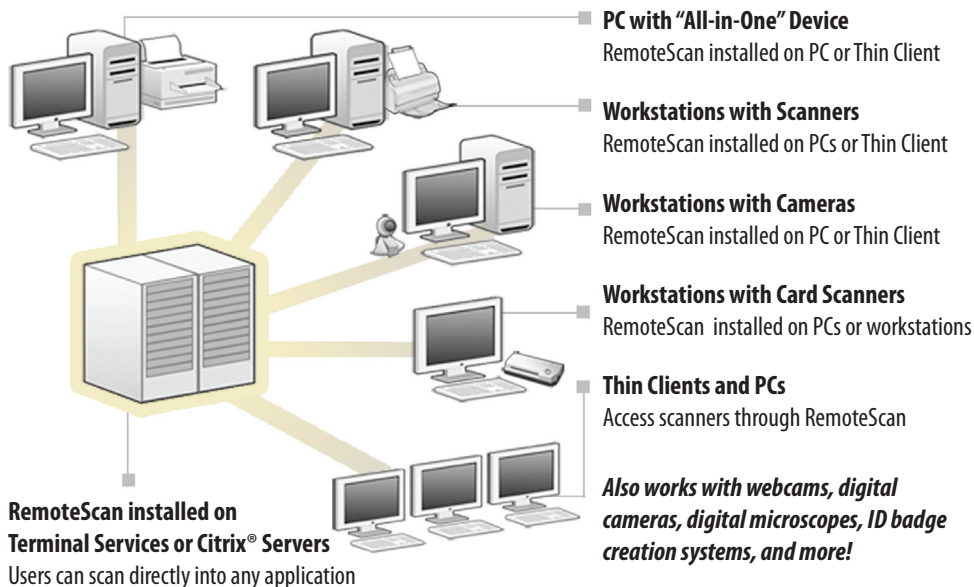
**PC with "All-in-One" Device**
RemoteScan installed on PC or Thin Client

**Workstations with Scanners**
RemoteScan installed on PCs or Thin Client

**Workstations with Cameras**
RemoteScan installed on PC or Thin Client

**Workstations with Card Scanners**
RemoteScan installed on PCs or workstations

**Thin Clients and PCs**
Access scanners through RemoteScan

***Also works with webcams, digital cameras, digital microscopes, ID badge creation systems, and more!***

**RemoteScan installed on Terminal Services or Citrix® Servers**
Users can scan directly into any application